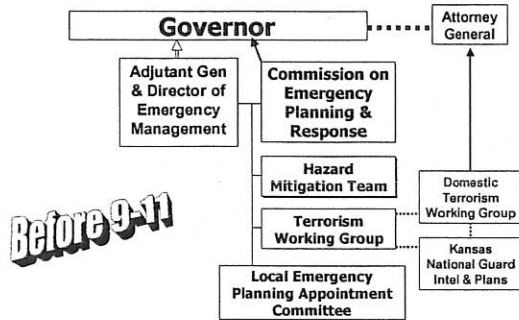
Governor

Attorney General

Adjutant Gen & Director of Emergency Management

Commission on Emergency Planning & Response

Hazard Mitigation Team

Domestic Terrorism Working Group

Terrorism Working Group

Kansas National Guard Intel & Plans

Before 9-11

Local Emergency Planning Appointment Committee